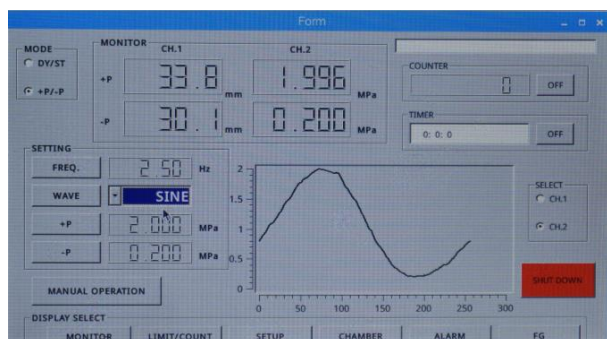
Form

MODE
DY/ST
+P/-P

MONITOR
CH.1
CH.2
+P
33.8
mm
1.996
MPa
-P
30.1
mm
0.200
MPa

COUNTER
0
OFF

TIMER
0: 0: 0
OFF

SETTING
FREQ.
2.50
Hz
WAVE
SINE
+P
2.000
MPa
-P
0.200
MPa

2
1.5
1
0.5
0
0
50
100
150
200
250
300

SELECT
CH.1
CH.2

SHUT DOWN

MANUAL OPERATION

DISPLAY SELECT
MONITOR
LIMIT/COUNT
SETUP
CHAMBER
ALARM
FG